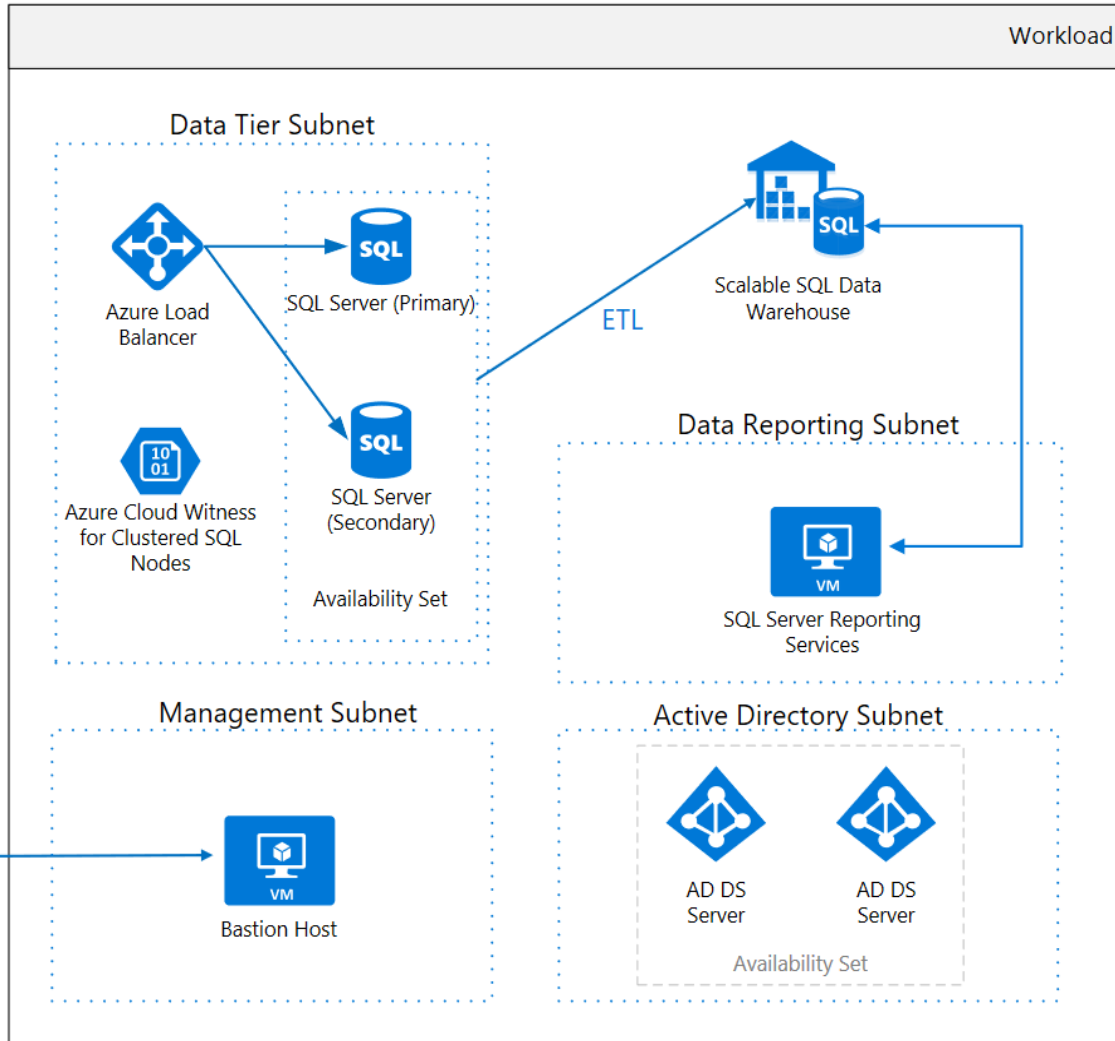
Workload

Data Tier Subnet

Azure Load Balancer

SQL

SQL Server (Primary)

SQL

SQL Server (Secondary)

10
01

Azure Cloud Witness for Clustered SQL Nodes

Availability Set

ETL

SQL

Scalable SQL Data Warehouse

Data Reporting Subnet

VM

SQL Server Reporting Services

Management Subnet

VM

Bastion Host

Active Directory Subnet

AD DS Server

AD DS Server

Availability Set